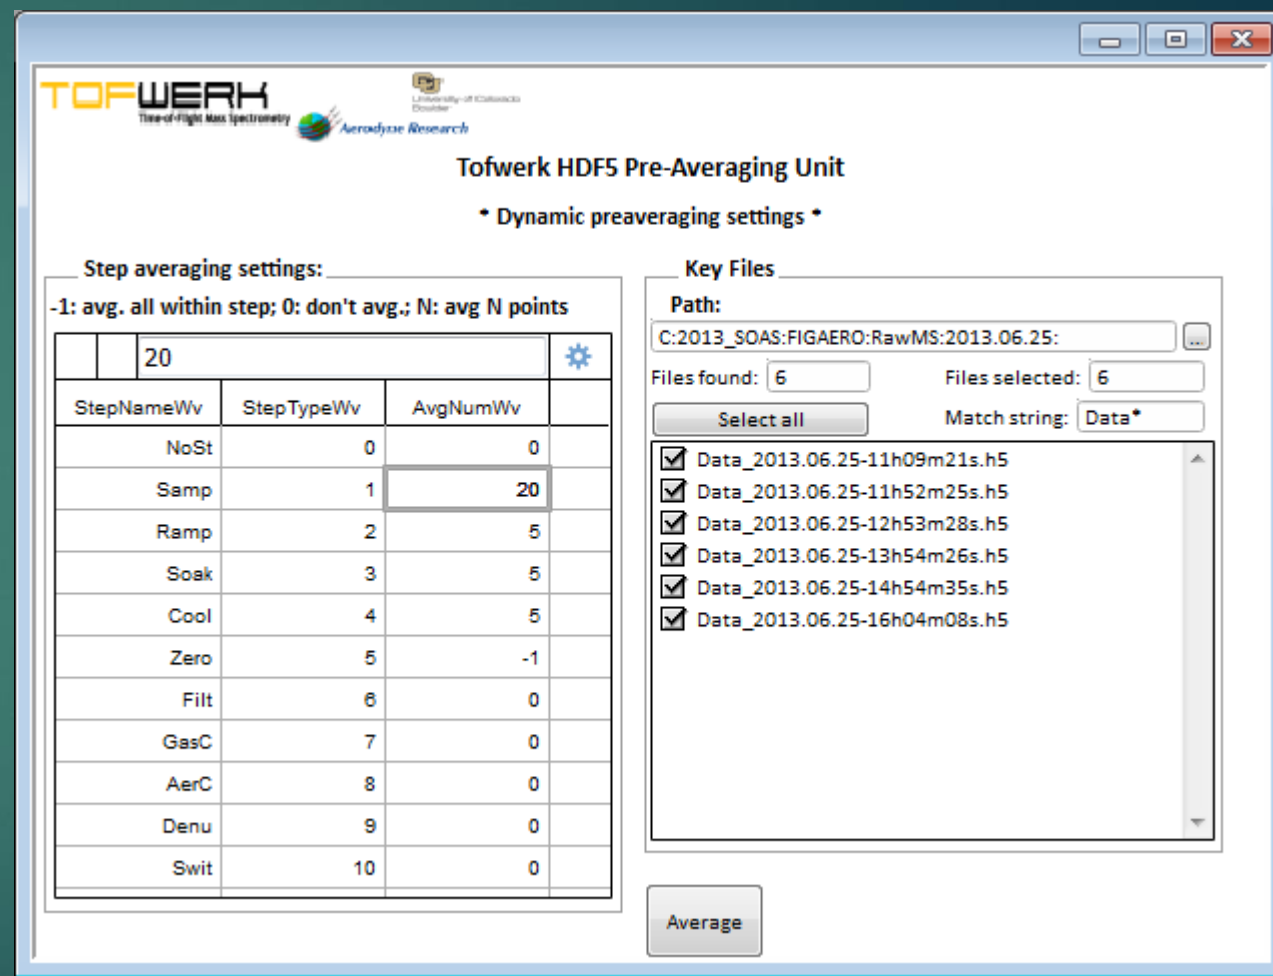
TOFWERK
Time-of-Flight Mass Spectrometry

University of Colorado Boulder

Aerodyne Research

Tofwerk HDF5 Pre-Averaging Unit

• Dynamic preaveraging settings •

Step averaging settings:

-1: avg. all within step; 0: don't avg.; N: avg N points

20

| StepNameWv | StepTypeWv | AvgNumWv |
|---|---|---|
| NoSt | 0 | 0 |
| Samp | 1 | 20 |
| Ramp | 2 | 5 |
| Soak | 3 | 5 |
| Cool | 4 | 5 |
| Zero | 5 | -1 |
| Filt | 6 | 0 |
| GasC | 7 | 0 |
| AerC | 8 | 0 |
| Denu | 9 | 0 |
| Swit | 10 | 0 |

Key Files

Path:

C:2013_SOAS:FIGAERO:RawMS:2013.06.25:

...

Files found: 6

Files selected: 6

Select all

Match string: Data*

Data_2013.06.25-11h09m21s.h5
Data_2013.06.25-11h52m25s.h5
Data_2013.06.25-12h53m28s.h5
Data_2013.06.25-13h54m26s.h5
Data_2013.06.25-14h54m35s.h5
Data_2013.06.25-16h04m08s.h5

Average